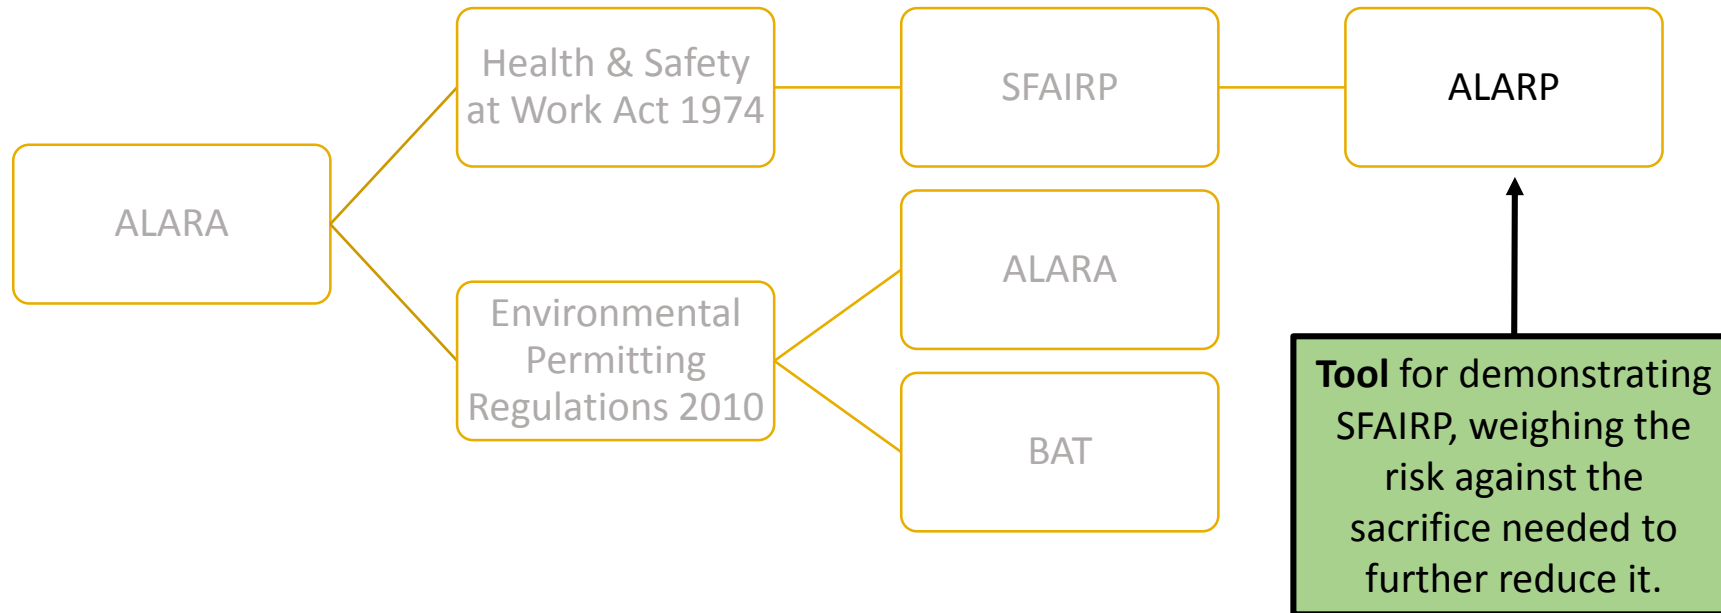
ALARA

Health & Safety at Work Act 1974

Environmental Permitting Regulations 2010

SFAIRP

ALARA

BAT

ALARP

**Tool** for demonstrating SFAIRP, weighing the risk against the sacrifice needed to further reduce it.